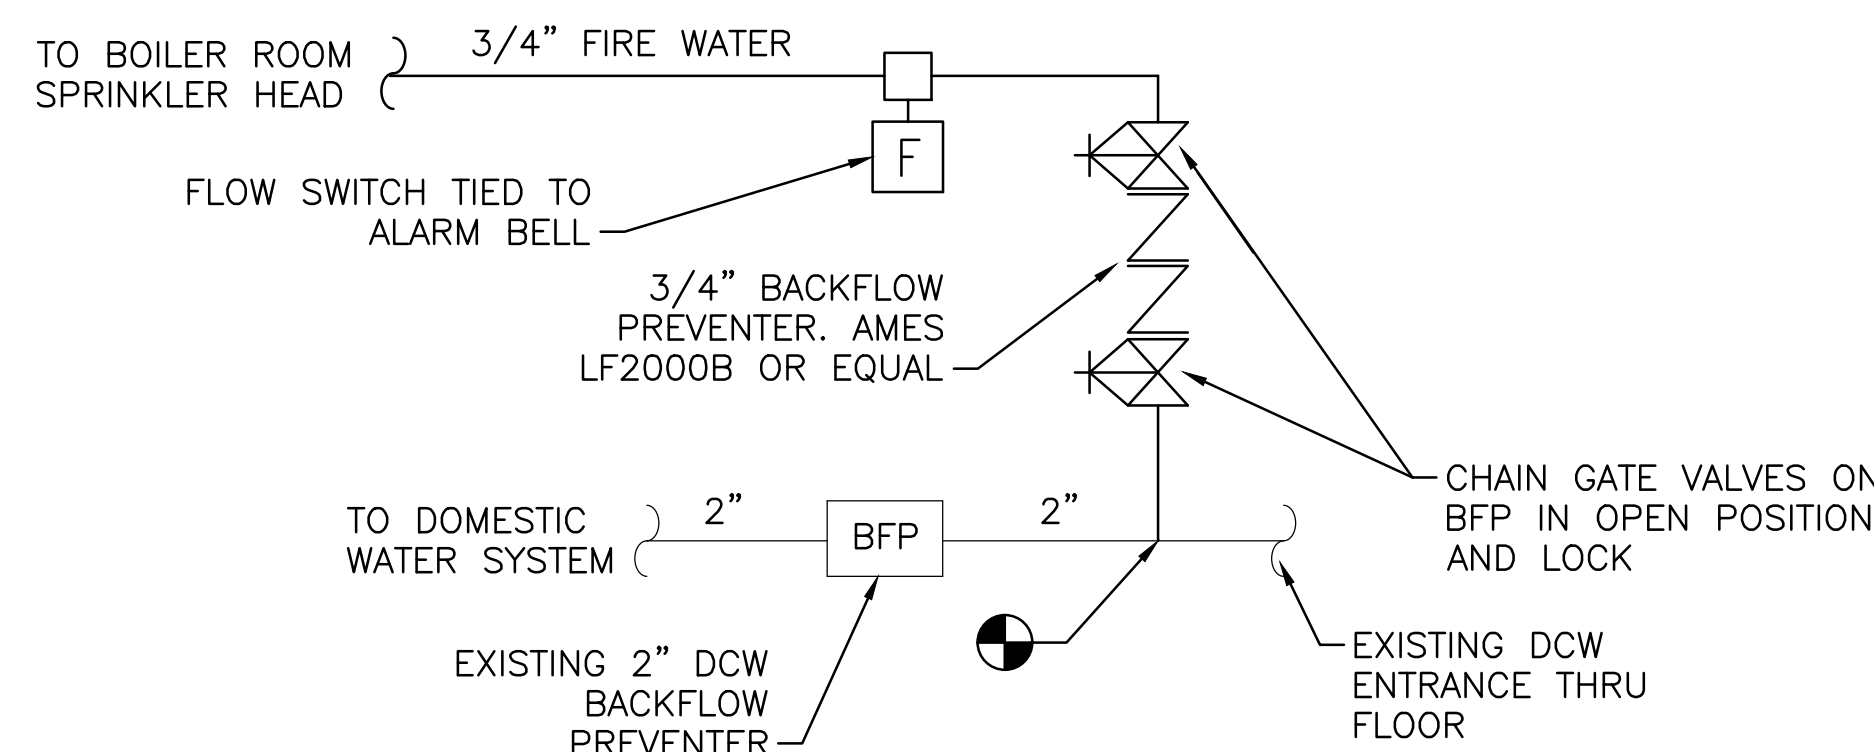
TO BOILER ROOM SPRINKLER HEAD

3/4" FIRE WATER

F

FLOW SWITCH TIED TO ALARM BELL

3/4" BACKFLOW PREVENTER. AMES LF2000B OR EQUAL

CHAIN GATE VALVES ON BFP IN OPEN POSITION AND LOCK

TO DOMESTIC WATER SYSTEM

2"

BFP

2"

EXISTING 2" DCW BACKFLOW PREVENTER

EXISTING DCW ENTRANCE THRU FLOOR